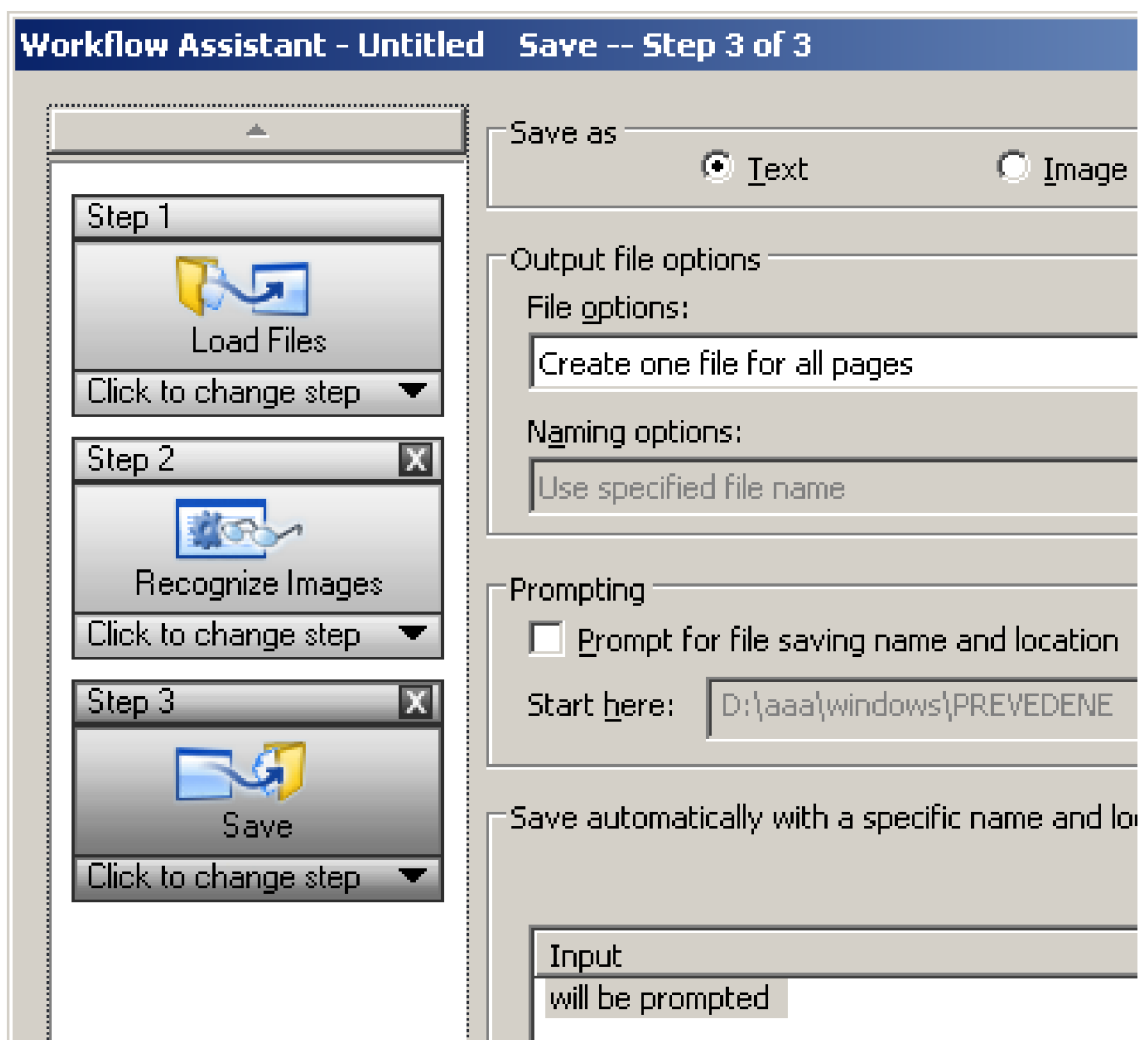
Workflow Assistant - Untitled Save -- Step 3 of 3

Step 1
Load Files
Click to change step

Step 2
Recognize Images
Click to change step

Step 3
Save
Click to change step

Save as
Text
Image

Output file options
File options:
Create one file for all pages
Naming options:
Use specified file name

Prompting
Prompt for file saving name and location
Start here: D:\aaa\windows\PREVEDENE

Save automatically with a specific name and lo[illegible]

Input
will be prompted